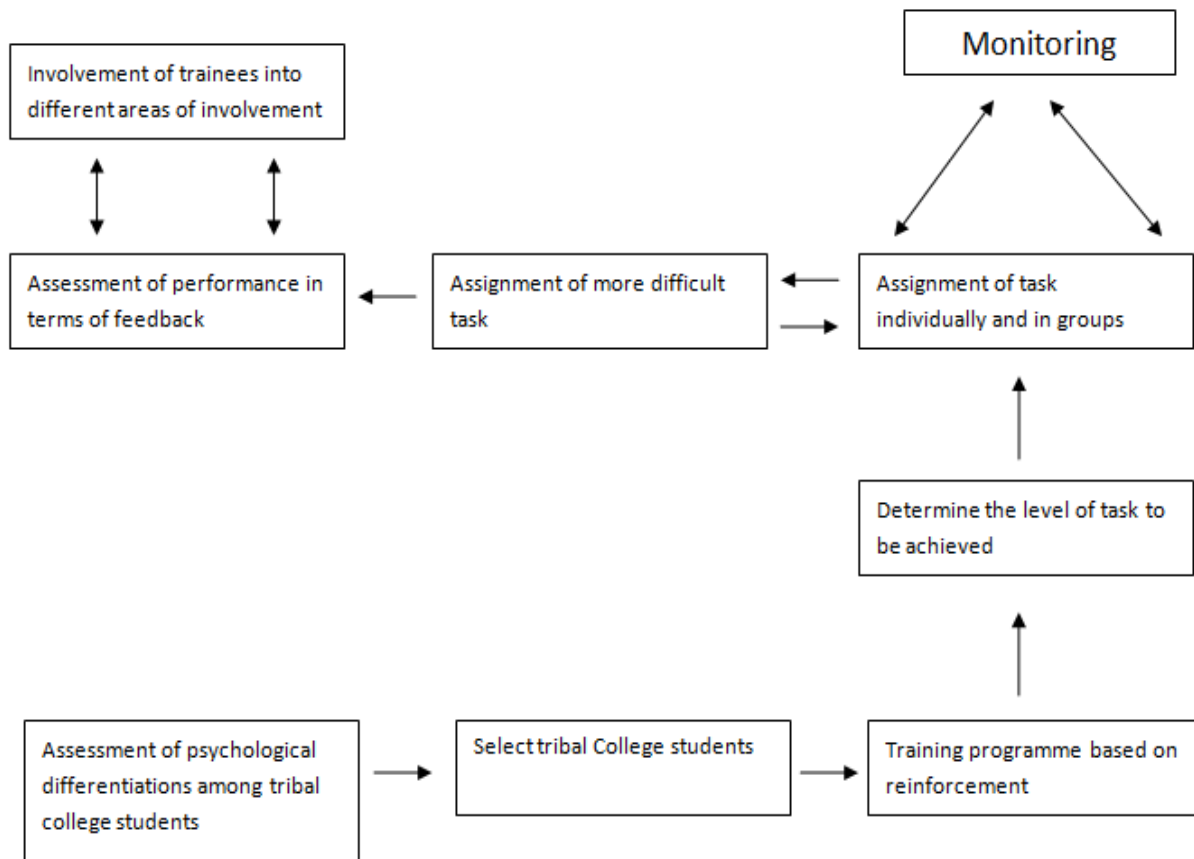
Involvement of trainees into different areas of involvement

Monitoring

Assessment of performance in terms of feedback

Assignment of more difficult task

Assignment of task individually and in groups

Determine the level of task to be achieved

Assessment of psychological differentiations among tribal college students

Select tribal College students

Training programme based on reinforcement